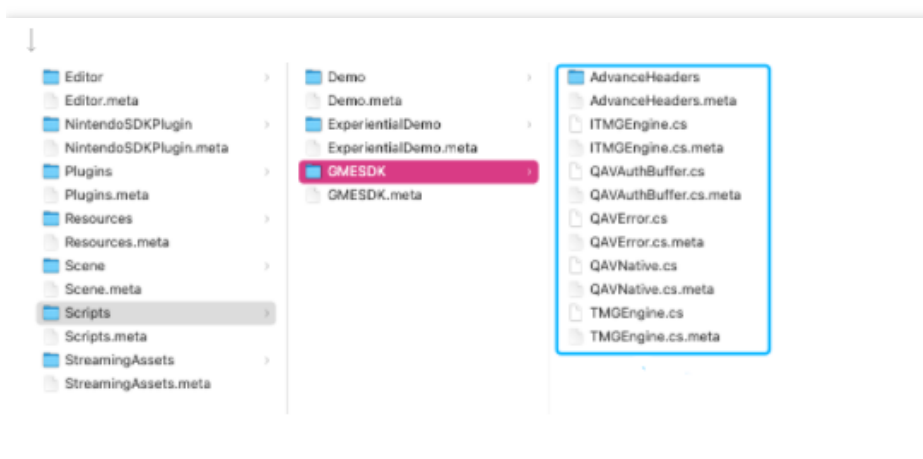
Editor
Editor.meta
NintendoSDKPlugin
NintendoSDKPlugin.meta
Plugins
Plugins.meta
Resources
Resources.meta
Scene
Scene.meta
Scripts
Scripts.meta
StreamingAssets
StreamingAssets.meta

Demo
Demo.meta
ExperientialDemo
ExperientialDemo.meta
GMESDK
GMESDK.meta

AdvanceHeaders
AdvanceHeaders.meta
ITMGEngine.cs
ITMGEngine.cs.meta
QAVAuthBuffer.cs
QAVAuthBuffer.cs.meta
QAVError.cs
QAVError.cs.meta
QAVNative.cs
QAVNative.cs.meta
TMGEngine.cs
TMGEngine.cs.meta